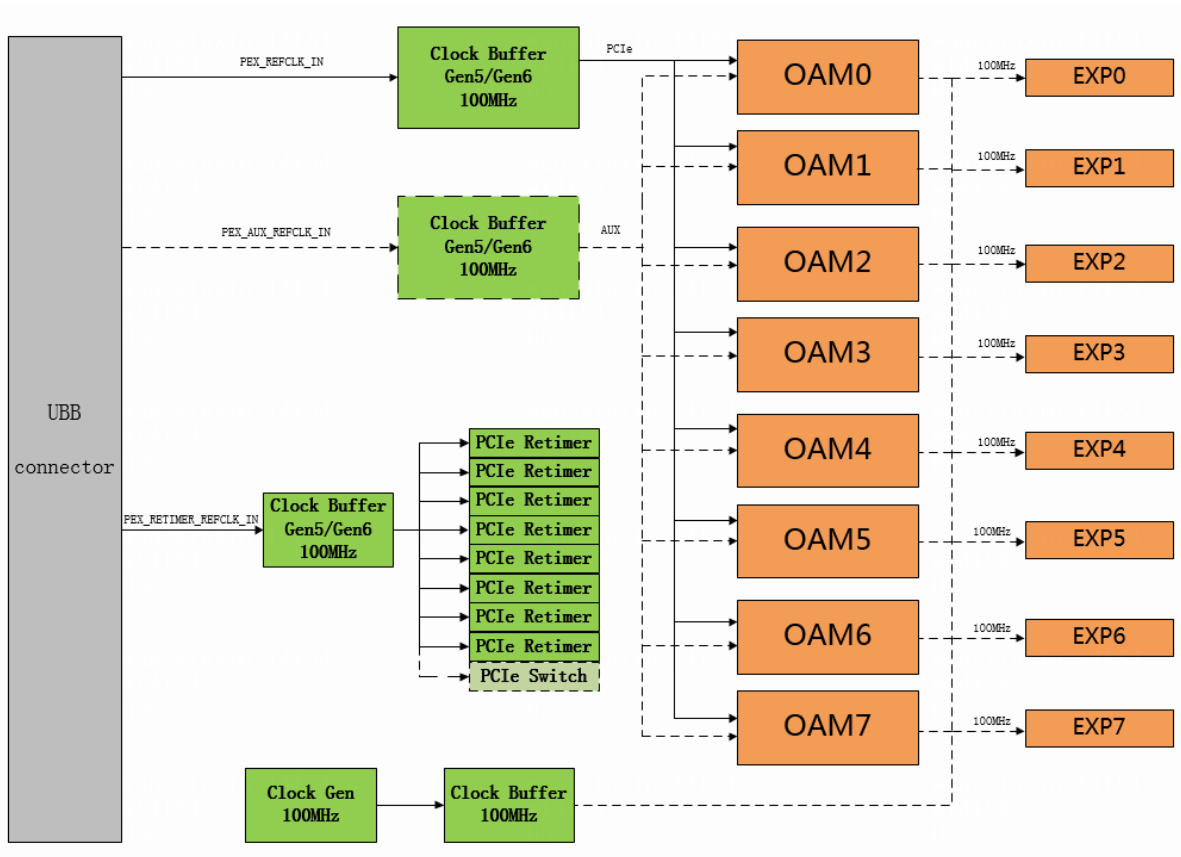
UBB
connector

PEX_REFCLK_IN

Clock Buffer
Gen5/Gen6
100MHz

PCIe

PEX_AUX_REFCLK_IN

Clock Buffer
Gen5/Gen6
100MHz

AUX

PEX_RETIMER_REFCLK_IN

Clock Buffer
Gen5/Gen6
100MHz

PCIe Retimer
PCIe Retimer
PCIe Retimer
PCIe Retimer
PCIe Retimer
PCIe Retimer
PCIe Retimer
PCIe Retimer
PCIe Switch

OAM0
OAM1
OAM2
OAM3
OAM4
OAM5
OAM6
OAM7

100MHz
EXP0
100MHz
EXP1
100MHz
EXP2
100MHz
EXP3
100MHz
EXP4
100MHz
EXP5
100MHz
EXP6
100MHz
EXP7

Clock Gen
100MHz

Clock Buffer
100MHz